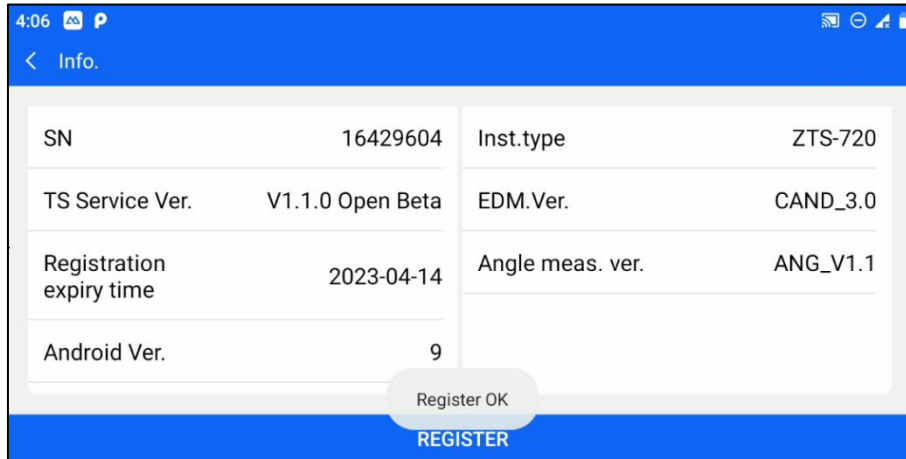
4:06

Info.

| SN | 16429604 |
|---|---|
| TS Service Ver. | V1.1.0 Open Beta |
| Registration expiry time | 2023-04-14 |
| Android Ver. | 9 |

| Inst.type | ZTS-720 |
|---|---|
| EDM.Ver. | CAND_3.0 |
| Angle meas. ver. | ANG_V1.1 |

Register OK

REGISTER